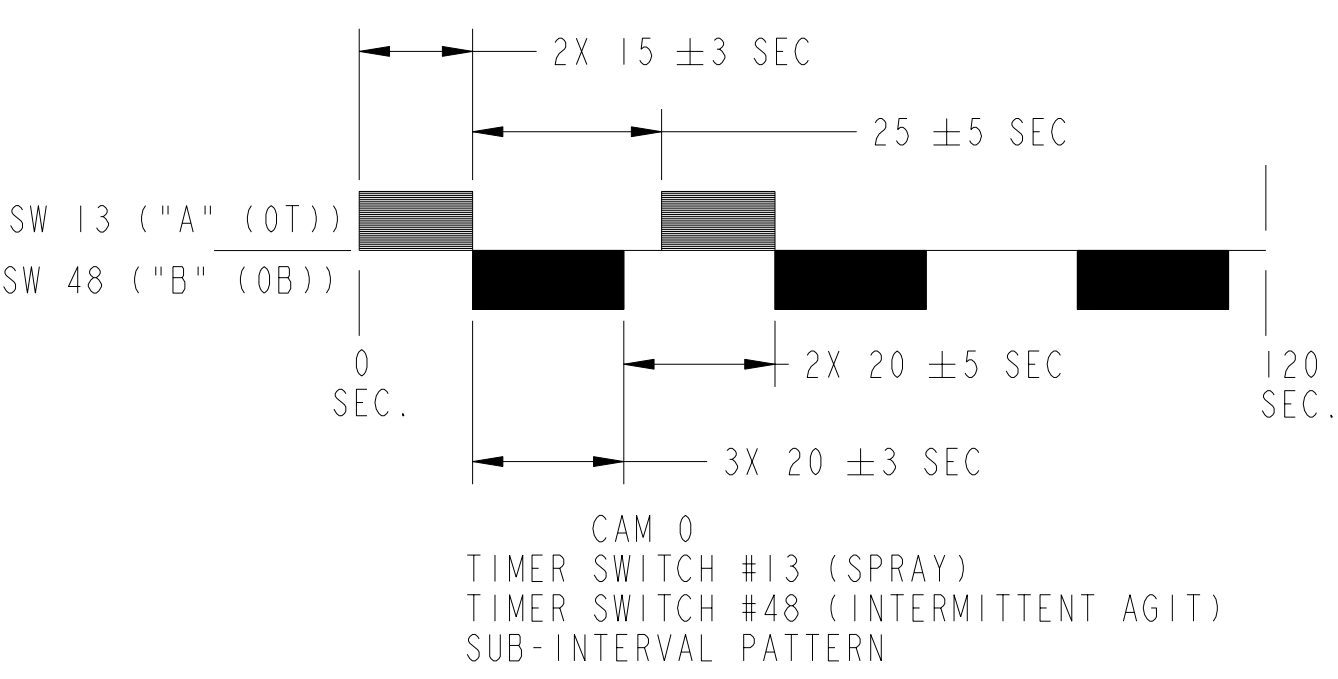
2X 15 $\pm$3 SEC

25 $\pm$5 SEC

SW 13 ("A" (0T))

SW 48 ("B" (0B))

0 SEC.

2X 20 $\pm$5 SEC

120 SEC.

3X 20 $\pm$3 SEC

CAM 0
TIMER SWITCH #13 (SPRAY)
TIMER SWITCH #48 (INTERMITTENT AGIT)
SUB-INTERVAL PATTERN